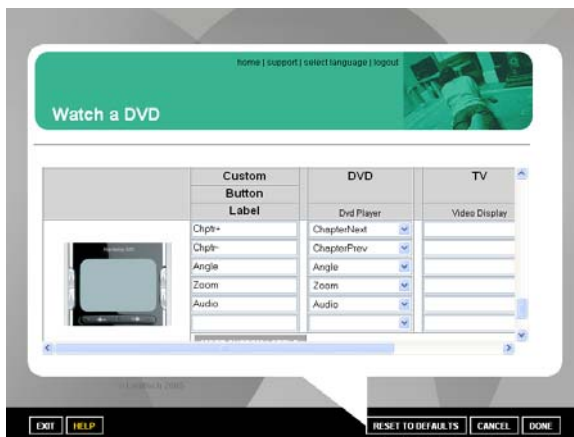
home | support | select language | logout

Watch a DVD

| Custom Button Label | DVD | TV |
|---|---|---|
| | Dvd Player | Video Display |
| Chptr+ | ChapterNext | |
| Chptr- | ChapterPrev | |
| Angle | Angle | |
| Zoom | Zoom | |
| Audio | Audio | |
| | | |

© Logitech 2005

EXIT HELP RESET TO DEFAULTS CANCEL DONE